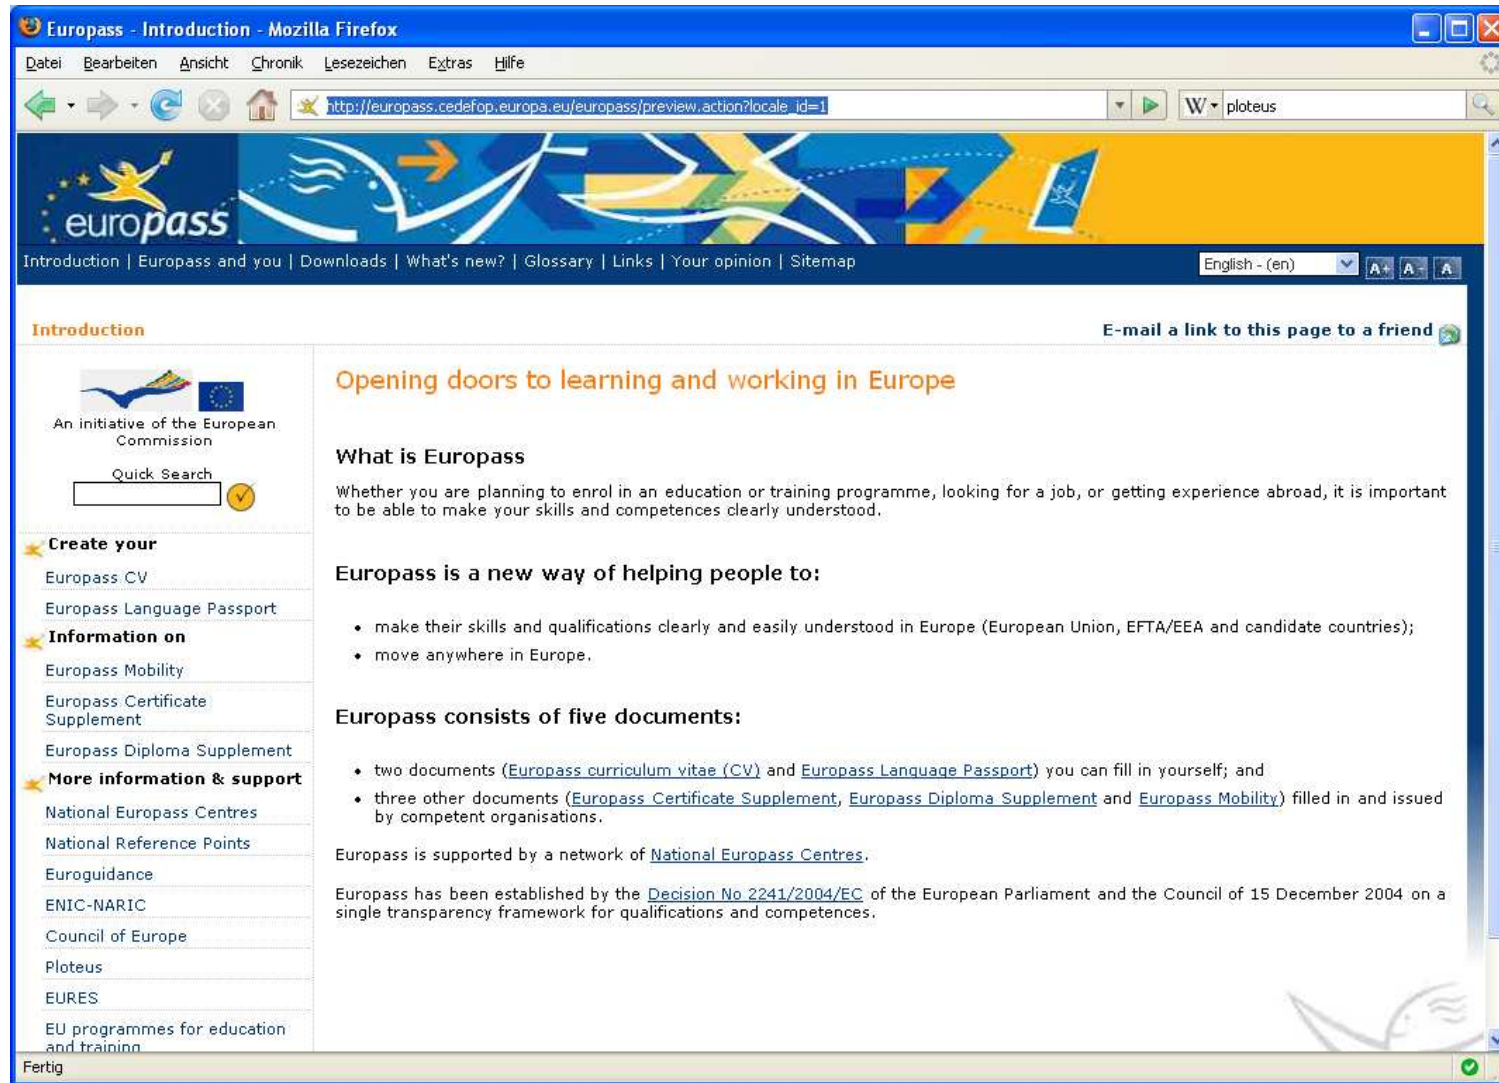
Europass - Introduction - Mozilla Firefox

Datei Bearbeiten Ansicht Chronik Lesezeichen Extras Hilfe

http://europass.cedefop.europa.eu/europass/preview.action?locale_id=1

W ploteus

europass

Introduction | Europass and you | Downloads | What's new? | Glossary | Links | Your opinion | Sitemap

English - (en)

A+ A- A

Introduction

E-mail a link to this page to a friend

An initiative of the European Commission

Quick Search

Create your

Europass CV

Europass Language Passport

Information on

Europass Mobility

Europass Certificate Supplement

Europass Diploma Supplement

More information & support

National Europass Centres

National Reference Points

Euroguidance

ENIC-NARIC

Council of Europe

Ploteus

EURES

EU programmes for education and training

Opening doors to learning and working in Europe

What is Europass

Whether you are planning to enrol in an education or training programme, looking for a job, or getting experience abroad, it is important to be able to make your skills and competences clearly understood.

Europass is a new way of helping people to:

• make their skills and qualifications clearly and easily understood in Europe (European Union, EFTA/EEA and candidate countries);
• move anywhere in Europe.

Europass consists of five documents:

• two documents (Europass curriculum vitae (CV) and Europass Language Passport) you can fill in yourself; and
• three other documents (Europass Certificate Supplement, Europass Diploma Supplement and Europass Mobility) filled in and issued by competent organisations.

Europass is supported by a network of National Europass Centres.

Europass has been established by the Decision No 2241/2004/EC of the European Parliament and the Council of 15 December 2004 on a single transparency framework for qualifications and competences.

Fertig